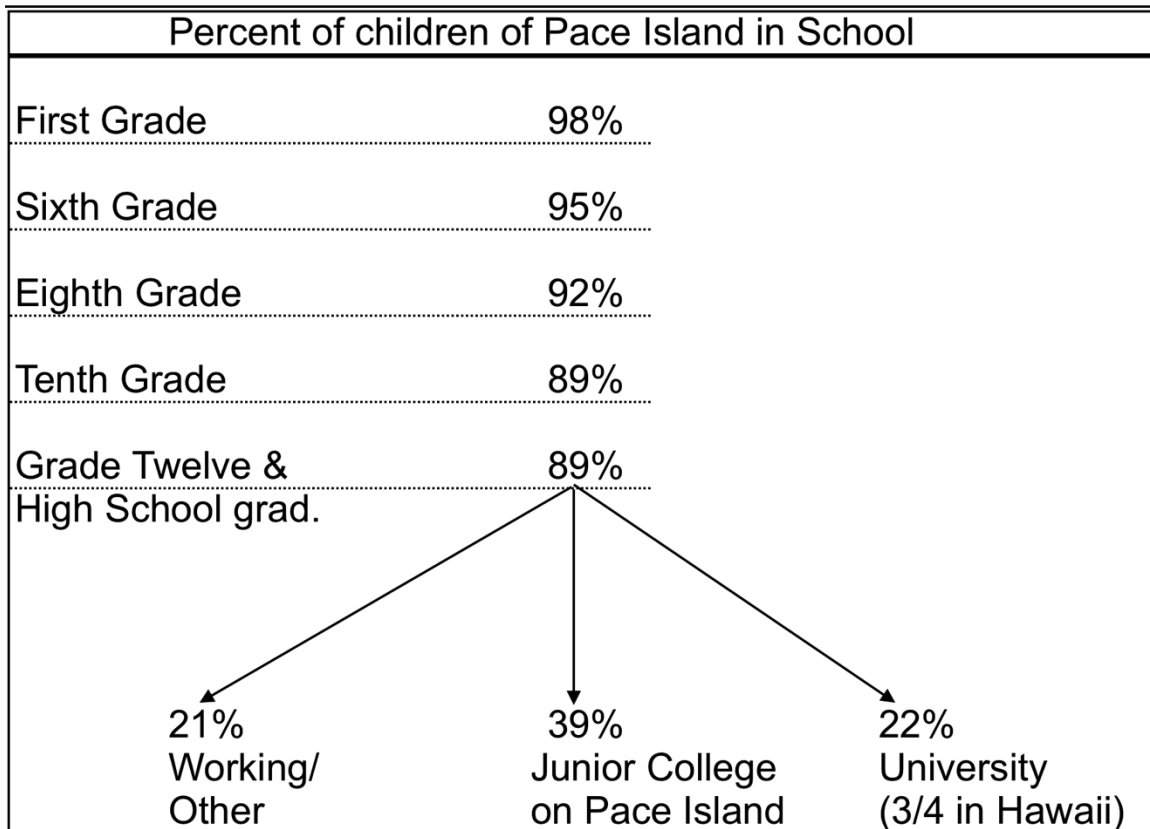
Percent of children of Pace Island in School

| | |
|---|---|
| First Grade | 98% |
| Sixth Grade | 95% |
| Eighth Grade | 92% |
| Tenth Grade | 89% |
| Grade Twelve & High School grad. | 89% |

21%
Working/
Other

39%
Junior College
on Pace Island

22%
University
(3/4 in Hawaii)